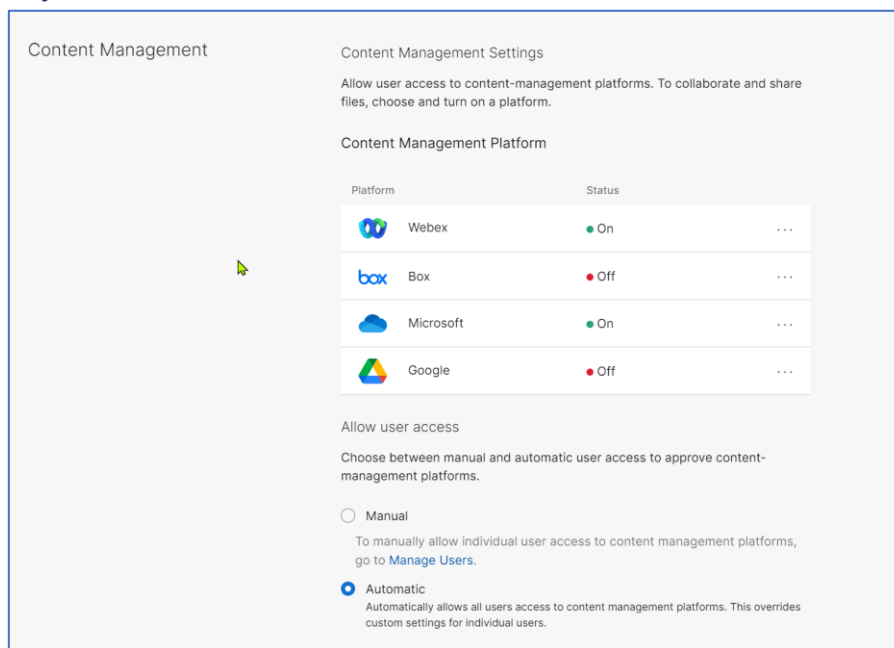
Content Management

Content Management Settings

Allow user access to content-management platforms. To collaborate and share files, choose and turn on a platform.

Content Management Platform

| Platform | Status | |
|---|---|---|
| Webex | On | ··· |
| box Box | Off | ··· |
| Microsoft | On | ··· |
| Google | Off | ··· |

Allow user access

Choose between manual and automatic user access to approve content-management platforms.

Manual

To manually allow individual user access to content management platforms, go to Manage Users.

Automatic

Automatically allows all users access to content management platforms. This overrides custom settings for individual users.